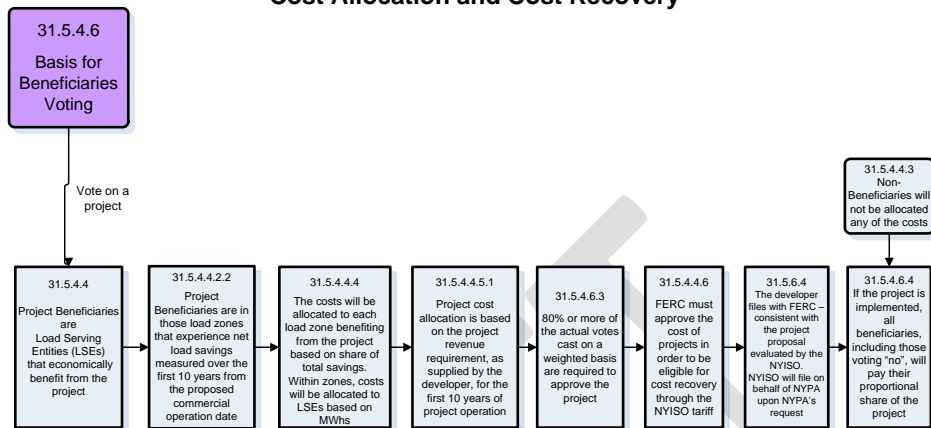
Cost Allocation and Cost Recovery

31.5.4.6
Basis for Beneficiaries Voting

Vote on a project

31.5.4.4.3
Non-Beneficiaries will not be allocated any of the costs

31.5.4.4
Project Beneficiaries are Load Serving Entities (LSEs) that economically benefit from the project

31.5.4.4.2.2
Project Beneficiaries are in those load zones that experience net load savings measured over the first 10 years from the proposed commercial operation date

31.5.4.4.4
The costs will be allocated to each load zone benefiting from the project based on share of total savings. Within zones, costs will be allocated to LSEs based on MWhs

31.5.4.4.5.1
Project cost allocation is based on the project revenue requirement, as supplied by the developer, for the first 10 years of project operation

31.5.4.6.3
80% or more of the actual votes cast on a weighted basis are required to approve the project

31.5.4.4.6
FERC must approve the cost of projects in order to be eligible for cost recovery through the NYISO tariff

31.5.6.4
The developer files with FERC – consistent with the project proposal evaluated by the NYISO. NYISO will file on behalf of NYPA upon NYPA's request

31.5.6.4.4
If the project is implemented, all beneficiaries, including those voting "no", will pay their proportional share of the project